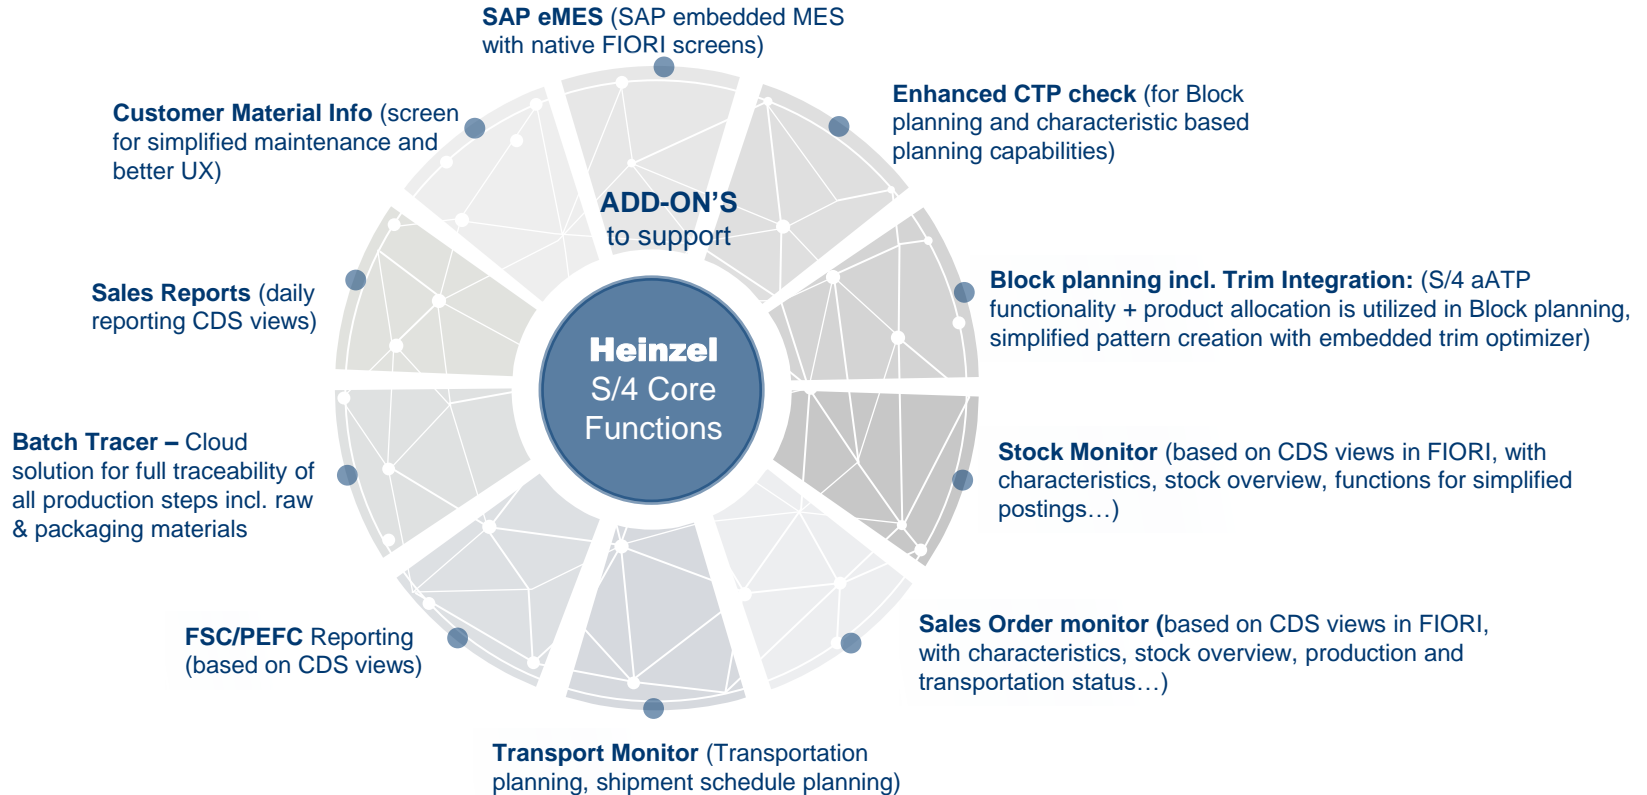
SAP eMES (SAP embedded MES with native FIORI screens)

Customer Material Info (screen for simplified maintenance and better UX)

Enhanced CTP check (for Block planning and characteristic based planning capabilities)

ADD-ON'S to support

Sales Reports (daily reporting CDS views)

Block planning incl. Trim Integration: (S/4 aATP functionality + product allocation is utilized in Block planning, simplified pattern creation with embedded trim optimizer)

Heinzel S/4 Core Functions

Batch Tracer – Cloud solution for full traceability of all production steps incl. raw & packaging materials

Stock Monitor (based on CDS views in FIORI, with characteristics, stock overview, functions for simplified postings…)

FSC/PEFC Reporting (based on CDS views)

Sales Order monitor (based on CDS views in FIORI, with characteristics, stock overview, production and transportation status…)

Transport Monitor (Transportation planning, shipment schedule planning)